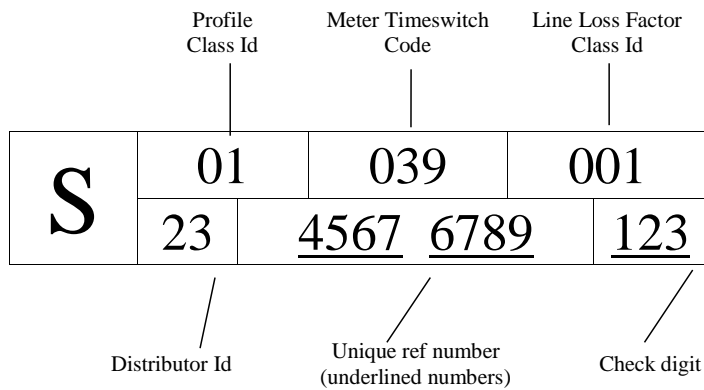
Profile Class Id

Meter Timeswitch Code

Line Loss Factor Class Id

| S | 01 | 039 | 001 |
|---|---|---|---|
| | 23 | 4567 6789 | 123 |

Distributor Id

Unique ref number (underlined numbers)

Check digit